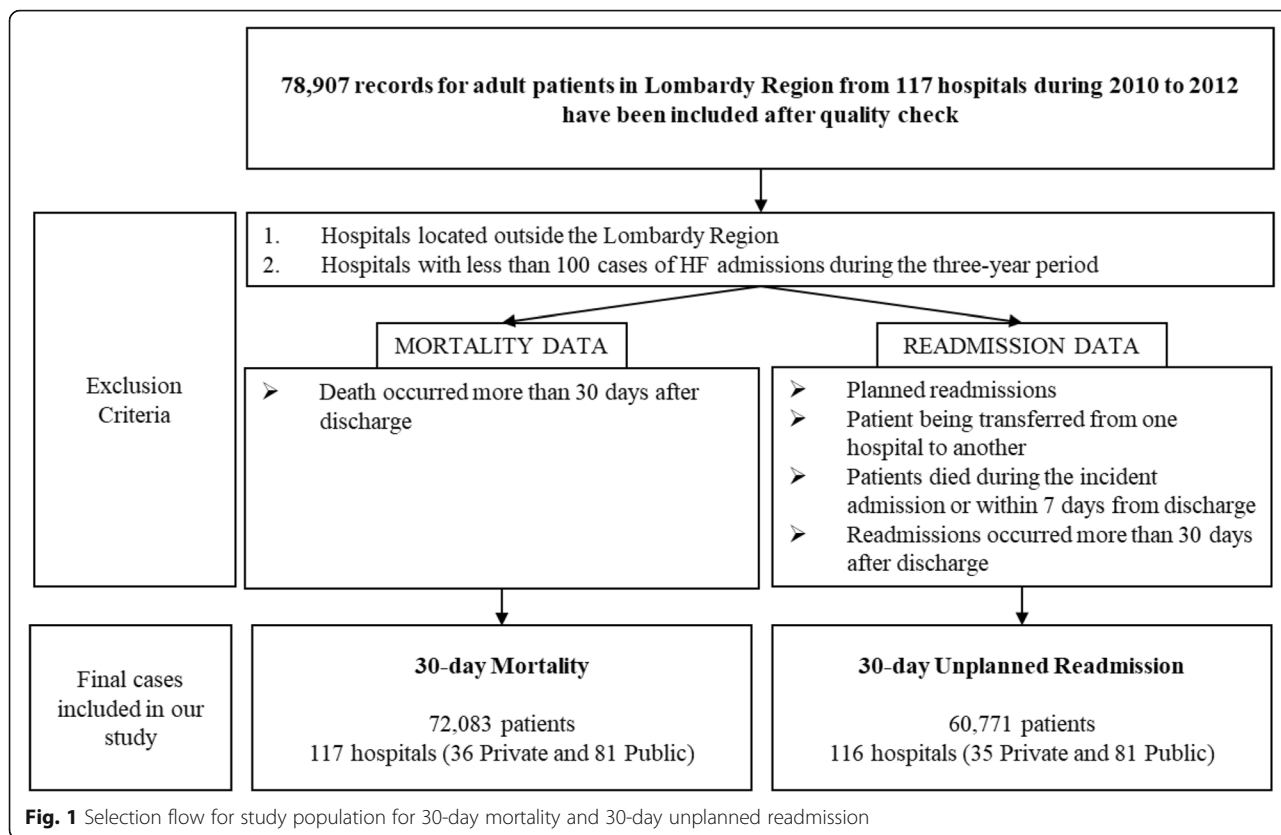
78,907 records for adult patients in Lombardy Region from 117 hospitals during 2010 to 2012 have been included after quality check

Exclusion Criteria

1. Hospitals located outside the Lombardy Region
2. Hospitals with less than 100 cases of HF admissions during the three-year period

MORTALITY DATA

➢ Death occurred more than 30 days after discharge

READMISSION DATA

➢ Planned readmissions
➢ Patient being transferred from one hospital to another
➢ Patients died during the incident admission or within 7 days from discharge
➢ Readmissions occurred more than 30 days after discharge

Final cases included in our study

30-day Mortality

72,083 patients
117 hospitals (36 Private and 81 Public)

30-day Unplanned Readmission

60,771 patients
116 hospitals (35 Private and 81 Public)

Fig. 1 Selection flow for study population for 30-day mortality and 30-day unplanned readmission